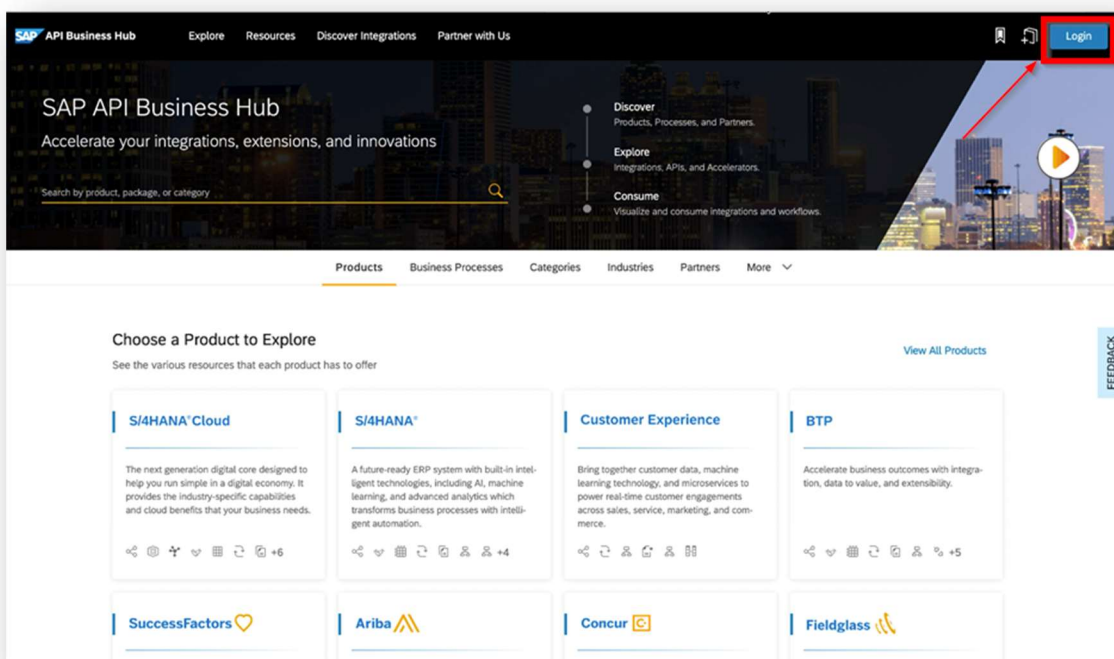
SAP API Business Hub   Explore   Resources   Discover Integrations   Partner with Us   Login

SAP API Business Hub

Accelerate your integrations, extensions, and innovations

Search by product, package, or category

Discover
Products, Processes, and Partners.

Explore
Integrations, APIs, and Accelerators.

Consume
Visualize and consume integrations and workflows.

Products   Business Processes   Categories   Industries   Partners   More

Choose a Product to Explore

See the various resources that each product has to offer

View All Products

FEEDBACK

S/4HANA Cloud

The next generation digital core designed to help you run simple in a digital economy. It provides the industry-specific capabilities and cloud benefits that your business needs.

+6

S/4HANA

A future-ready ERP system with built-in intelligent technologies, including AI, machine learning, and advanced analytics which transforms business processes with intelligent automation.

+4

Customer Experience

Bring together customer data, machine learning technology, and microservices to power real-time customer engagements across sales, service, marketing, and commerce.

BTP

Accelerate business outcomes with integration, data to value, and extensibility.

+5

SuccessFactors

Ariba

Concur

Fieldglass